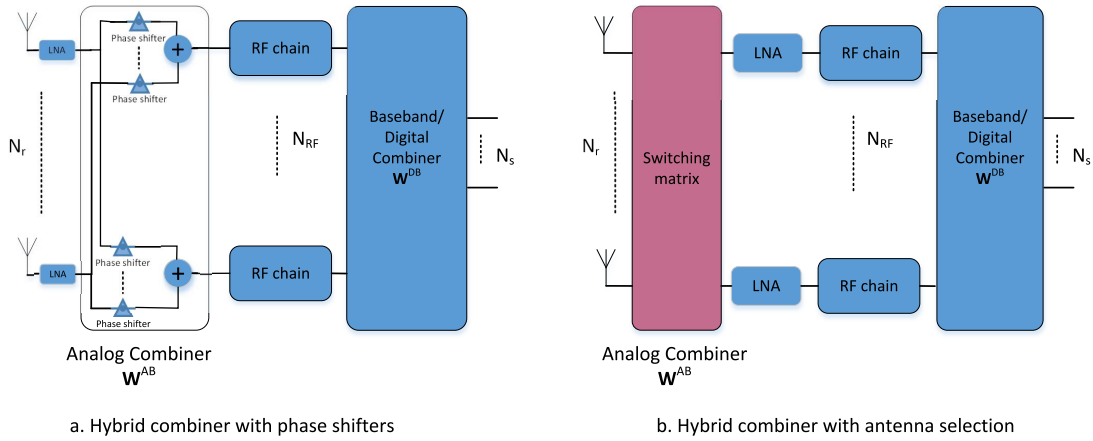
LNA

Phase shifter

Phase shifter

RF chain

Baseband/ Digital Combiner $\mathbf{W}^{DB}$

$N_r$

$N_{RF}$

$N_s$

Phase shifter

LNA

Phase shifter

RF chain

Analog Combiner $\mathbf{W}^{AB}$

a. Hybrid combiner with phase shifters

LNA

RF chain

Baseband/ Digital Combiner $\mathbf{W}^{DB}$

$N_r$

Switching matrix

$N_{RF}$

$N_s$

LNA

RF chain

Analog Combiner $\mathbf{W}^{AB}$

b. Hybrid combiner with antenna selection